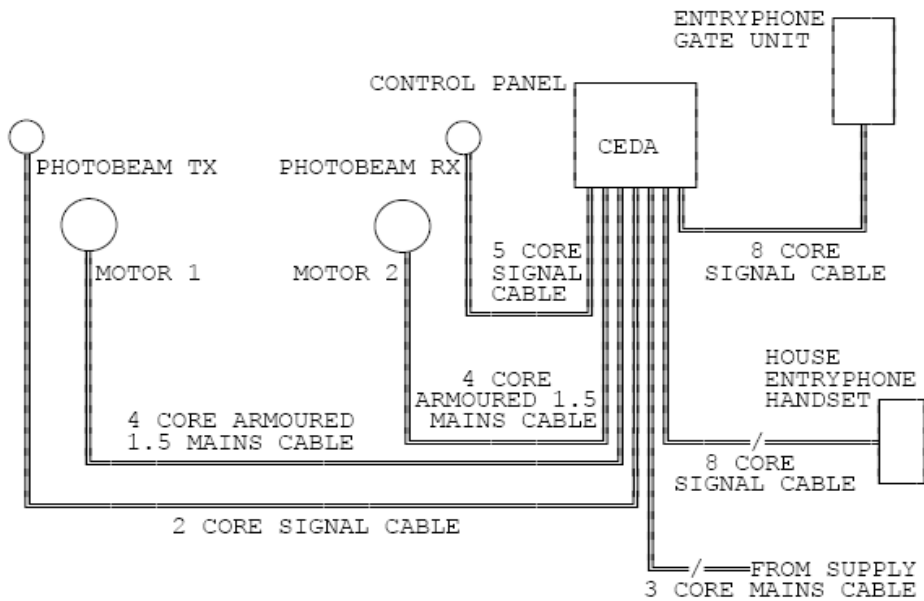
ENTRYPHONE GATE UNIT

CONTROL PANEL

CEDA

PHOTOBEAM TX

PHOTOBEAM RX

MOTOR 1

MOTOR 2

5 CORE SIGNAL CABLE

8 CORE SIGNAL CABLE

4 CORE ARMOURED 1.5 MAINS CABLE

4 CORE ARMOURED 1.5 MAINS CABLE

HOUSE ENTRYPHONE HANDSET

8 CORE SIGNAL CABLE

2 CORE SIGNAL CABLE

FROM SUPPLY 3 CORE MAINS CABLE